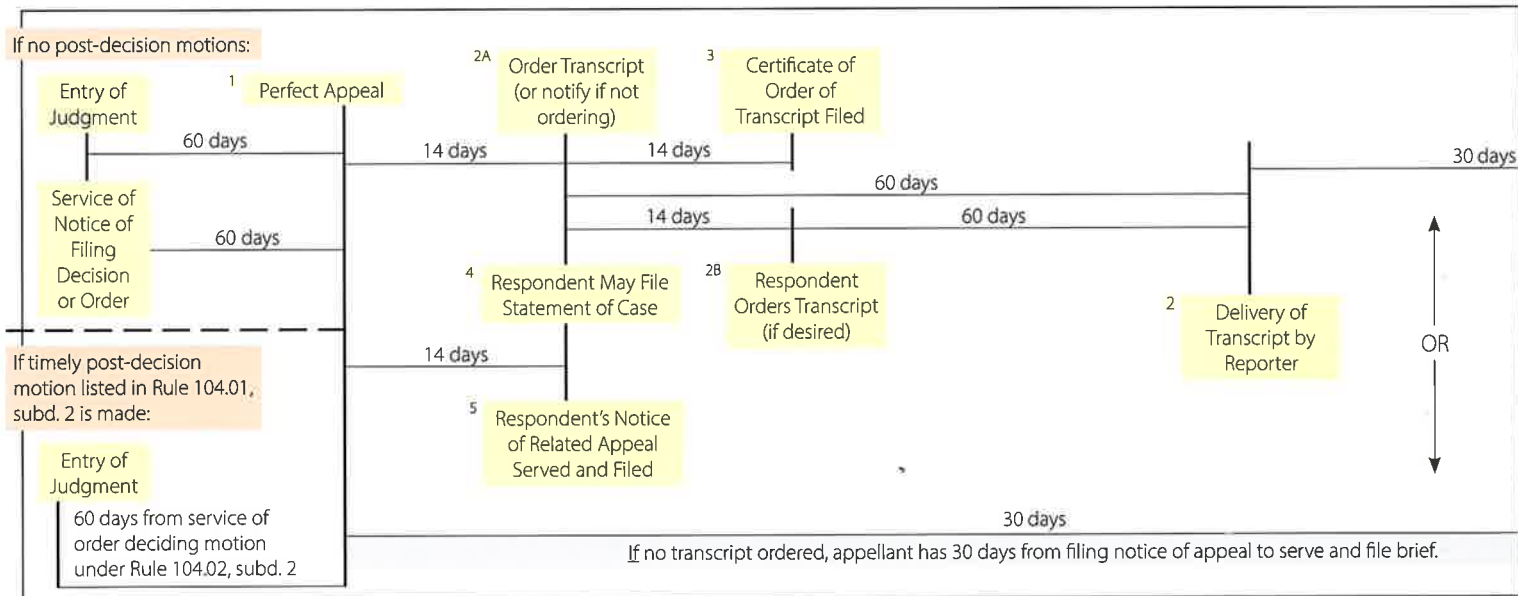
If no post-decision motions:

Entry of Judgment

60 days

Service of Notice of Filing Decision or Order

60 days

1 Perfect Appeal

14 days

2A Order Transcript (or notify if not ordering)

14 days

3 Certificate of Order of Transcript Filed

60 days

14 days

60 days

30 days

4 Respondent May File Statement of Case

2B Respondent Orders Transcript (if desired)

2 Delivery of Transcript by Reporter

OR

If timely post-decision motion listed in Rule 104.01, subd. 2 is made:

14 days

5 Respondent's Notice of Related Appeal Served and Filed

Entry of Judgment

60 days from service of order deciding motion under Rule 104.02, subd. 2

30 days

If no transcript ordered, appellant has 30 days from filing notice of appeal to serve and file brief.